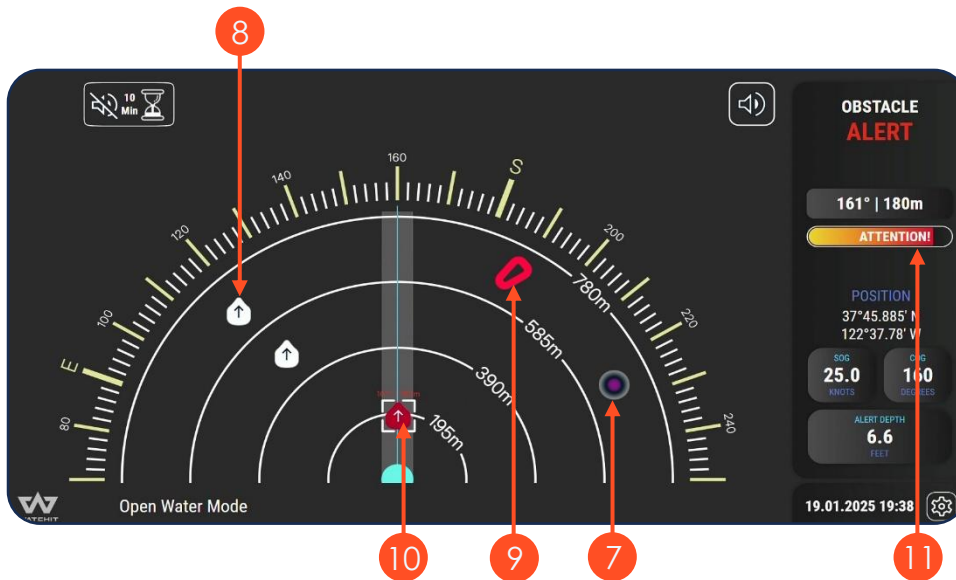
8

10
Min

160
140
S
120
200
100
780m
220
E
585m
390m
80
195m
240

OBSTACLE
ALERT
161° | 180m
ATTENTION!
POSITION
37°45.885' N
122°37.78' W
SOG
25.0
KNOTS
COG
160
DEGREES
ALERT DEPTH
6.6
FEET

ATCHIT
Open Water Mode
19.01.2025 19:38

10
9
7
11